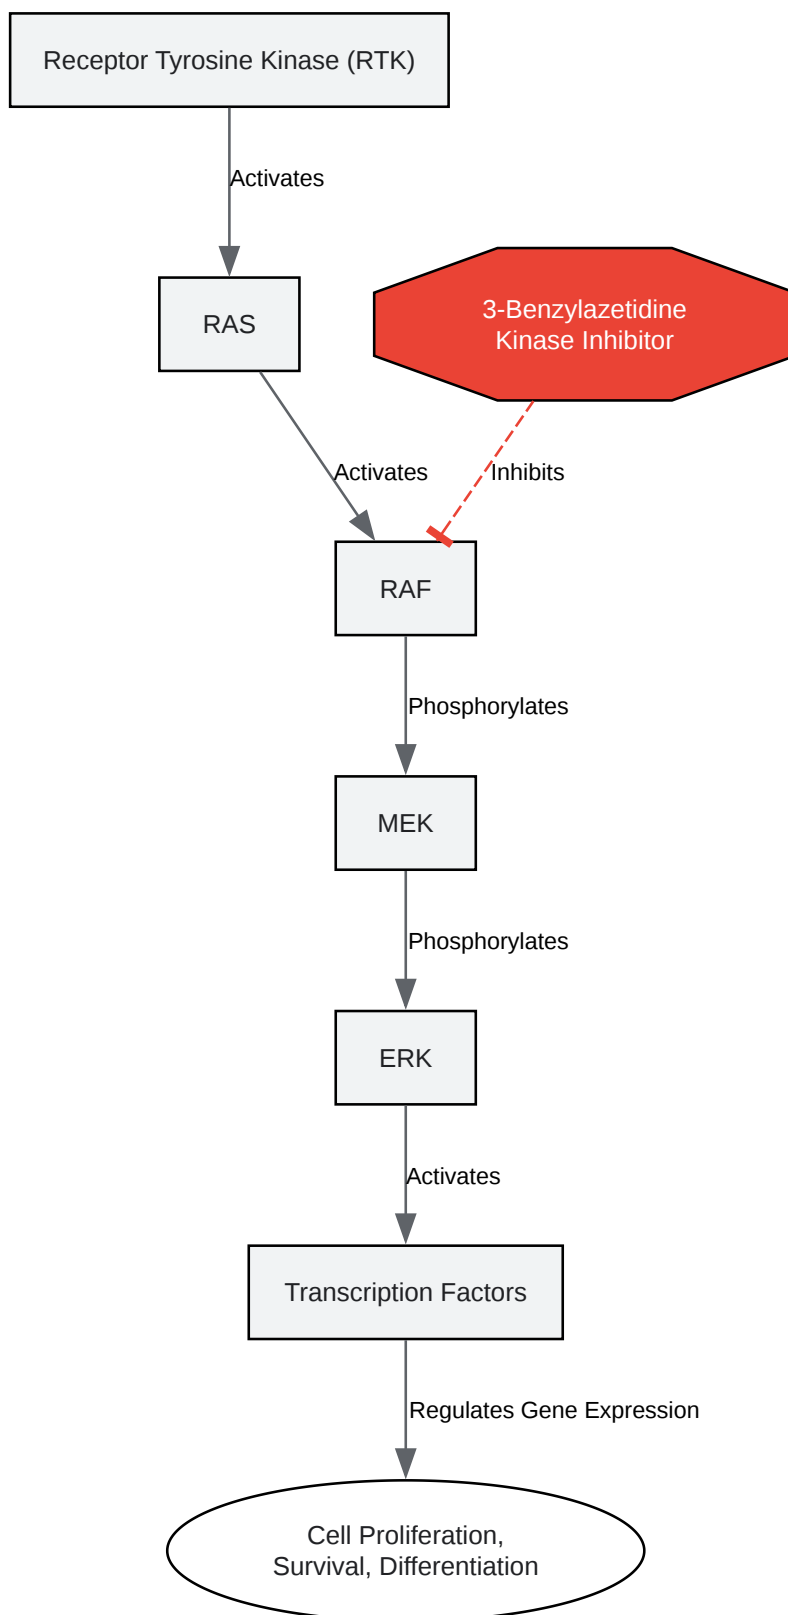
Receptor Tyrosine Kinase (RTK)

Activates

RAS

3-Benzylazetidine Kinase Inhibitor

Activates

Inhibits

RAF

Phosphorylates

MEK

Phosphorylates

ERK

Activates

Transcription Factors

Regulates Gene Expression

Cell Proliferation, Survival, Differentiation